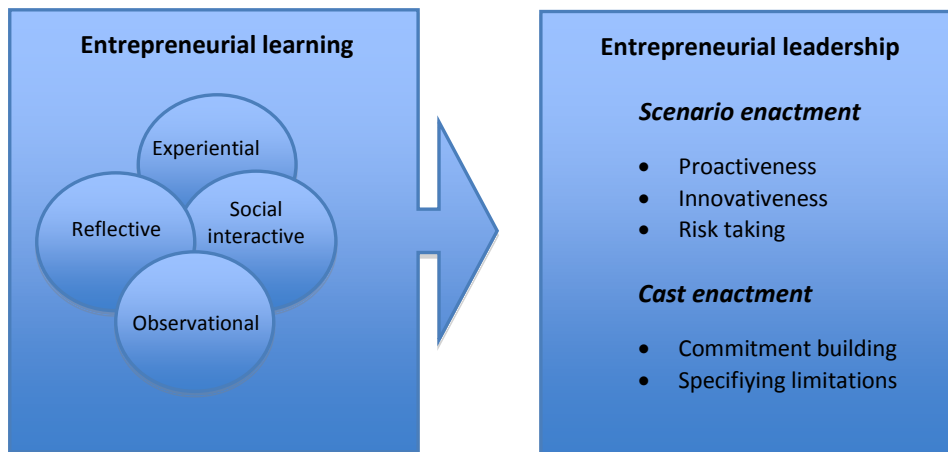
Entrepreneurial learning

Experiential

Reflective

Social interactive

Observational

Entrepreneurial leadership

*Scenario enactment*

- Proactiveness
- Innovativeness
- Risk taking

*Cast enactment*

- Commitment building
- Specifiying limitations